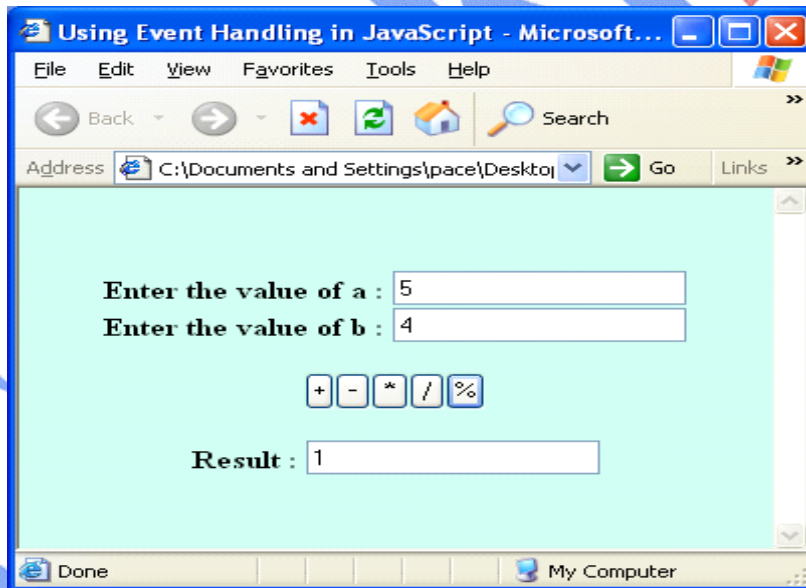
Using Event Handling in JavaScript - Microsoft...

File Edit View Favorites Tools Help

Back Search

Address C:\Documents and Settings\pace\Desktop Go Links

Enter the value of a : 5

Enter the value of b : 4

+ - * / %

Result : 1

Done My Computer